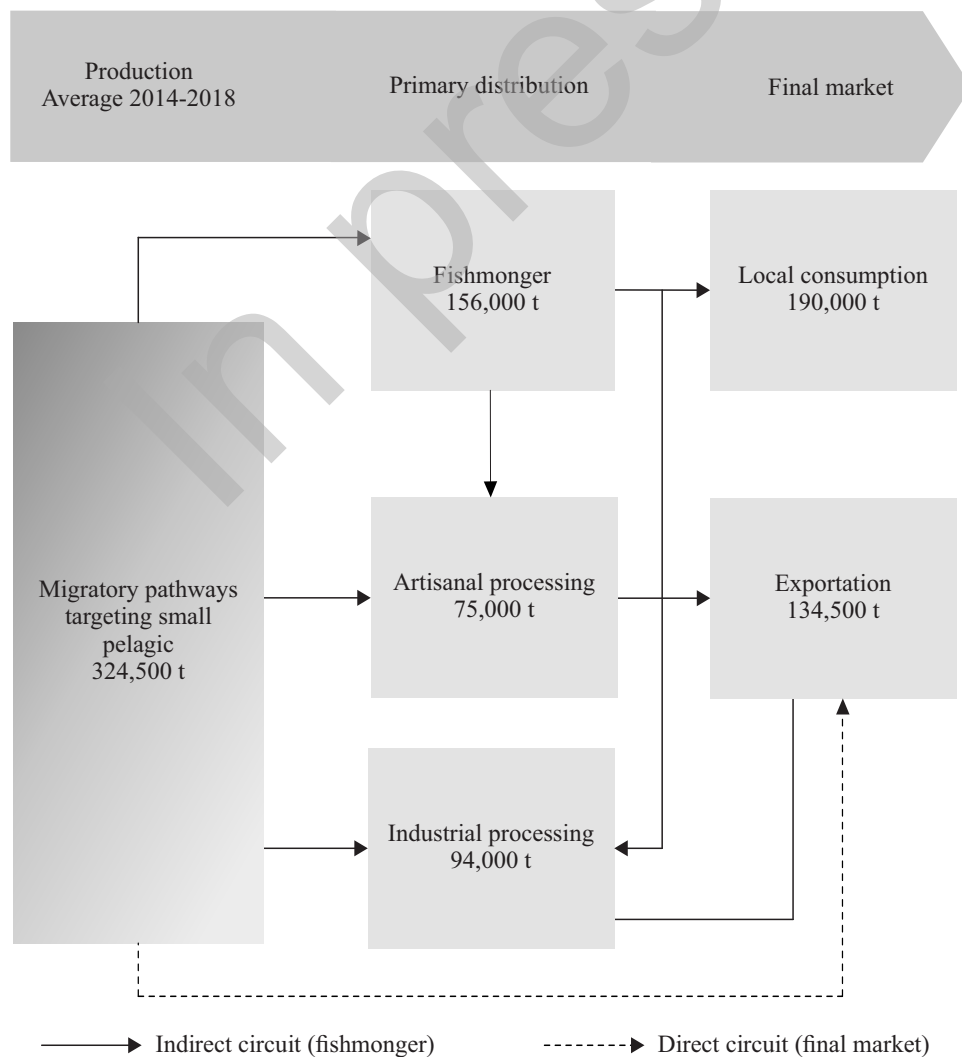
Production
Average 2014-2018

Primary distribution

Final market

Fishmonger
156,000 t

Local consumption
190,000 t

Migratory pathways targeting small pelagic
324,500 t

Artisanal processing
75,000 t

Exportation
134,500 t

Industrial processing
94,000 t

Indirect circuit (fishmonger)

Direct circuit (final market)

In press